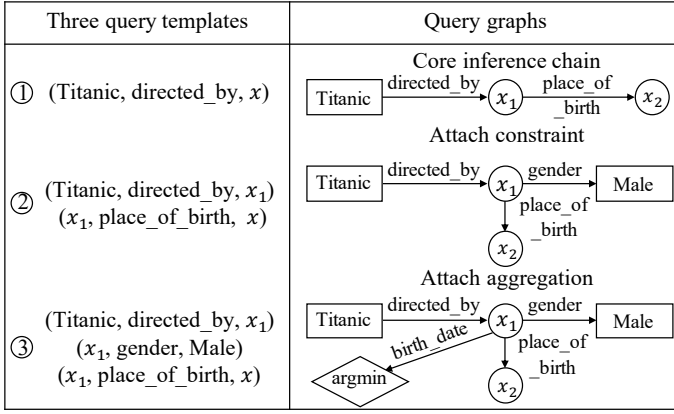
| Three query templates | Query graphs |
|---|---|
| ① (Titanic, directed_by, $x$) | Core inference chain<br>Titanic directed_by $x_1$ place_of _birth $x_2$ |
| ② (Titanic, directed_by, $x_1$) ($x_1$, place_of_birth, $x$) | Attach constraint<br>Titanic directed_by $x_1$ gender Male place_of _birth $x_2$ |
| ③ (Titanic, directed_by, $x_1$) ($x_1$, gender, Male) ($x_1$, place_of_birth, $x$) | Attach aggregation<br>Titanic directed_by $x_1$ gender Male birth_date argmin place_of _birth $x_2$ |